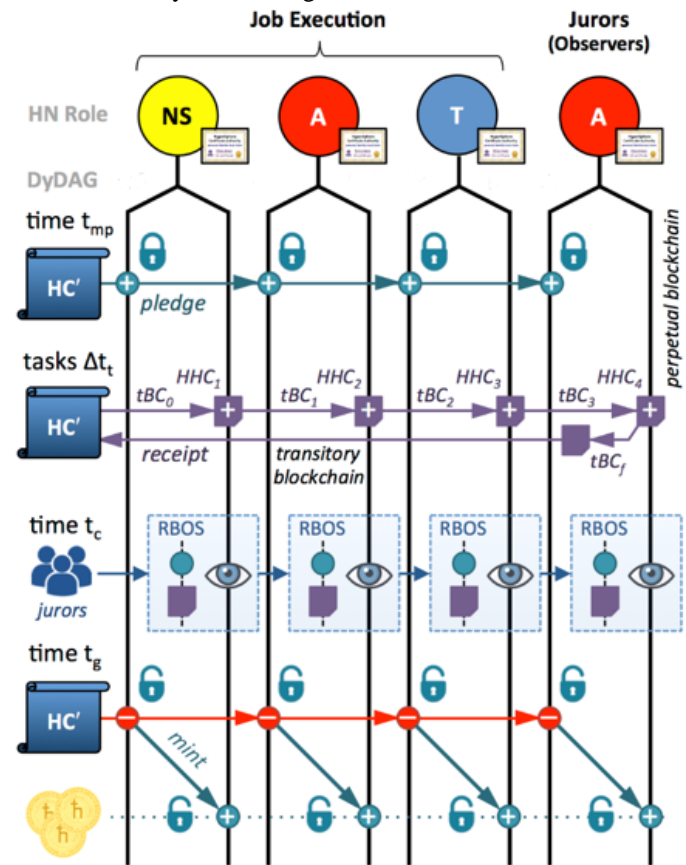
Job Execution

Jurors (Observers)

HN Role

NS

A

T

A

DyDAG

time $t_{mp}$

HC′

pledge

perpetual blockchain

tasks $\Delta t_t$

HC′

$HHC_1$

$HHC_2$

$HHC_3$

$HHC_4$

$tBC_0$

$tBC_1$

$tBC_2$

$tBC_3$

receipt

transitory blockchain

$tBC_f$

time $t_c$

jurors

RBOS

RBOS

RBOS

RBOS

time $t_g$

HC′

mint